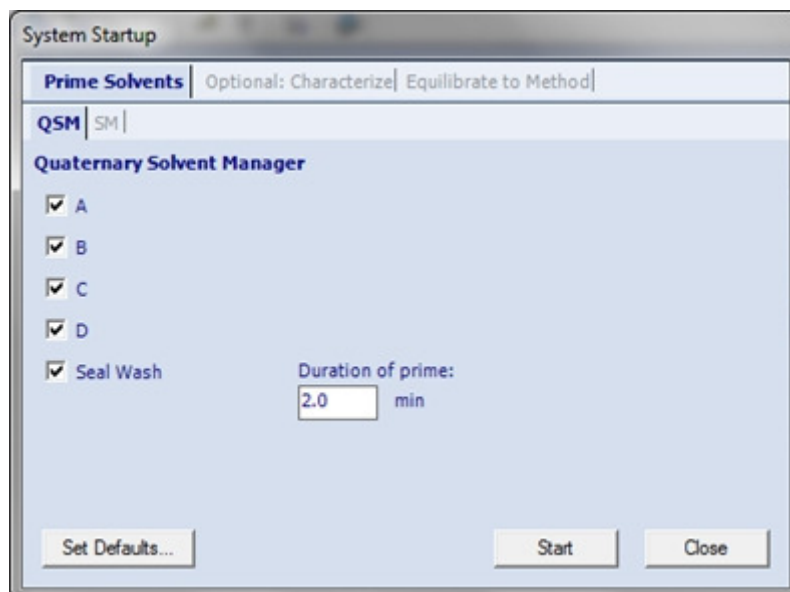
System Startup

Prime Solvents | Optional: Characterize | Equilibrate to Method

QSM | SM

Quaternary Solvent Manager

A

B

C

D

Seal Wash

Duration of prime:

2.0 min

Set Defaults...

Start

Close